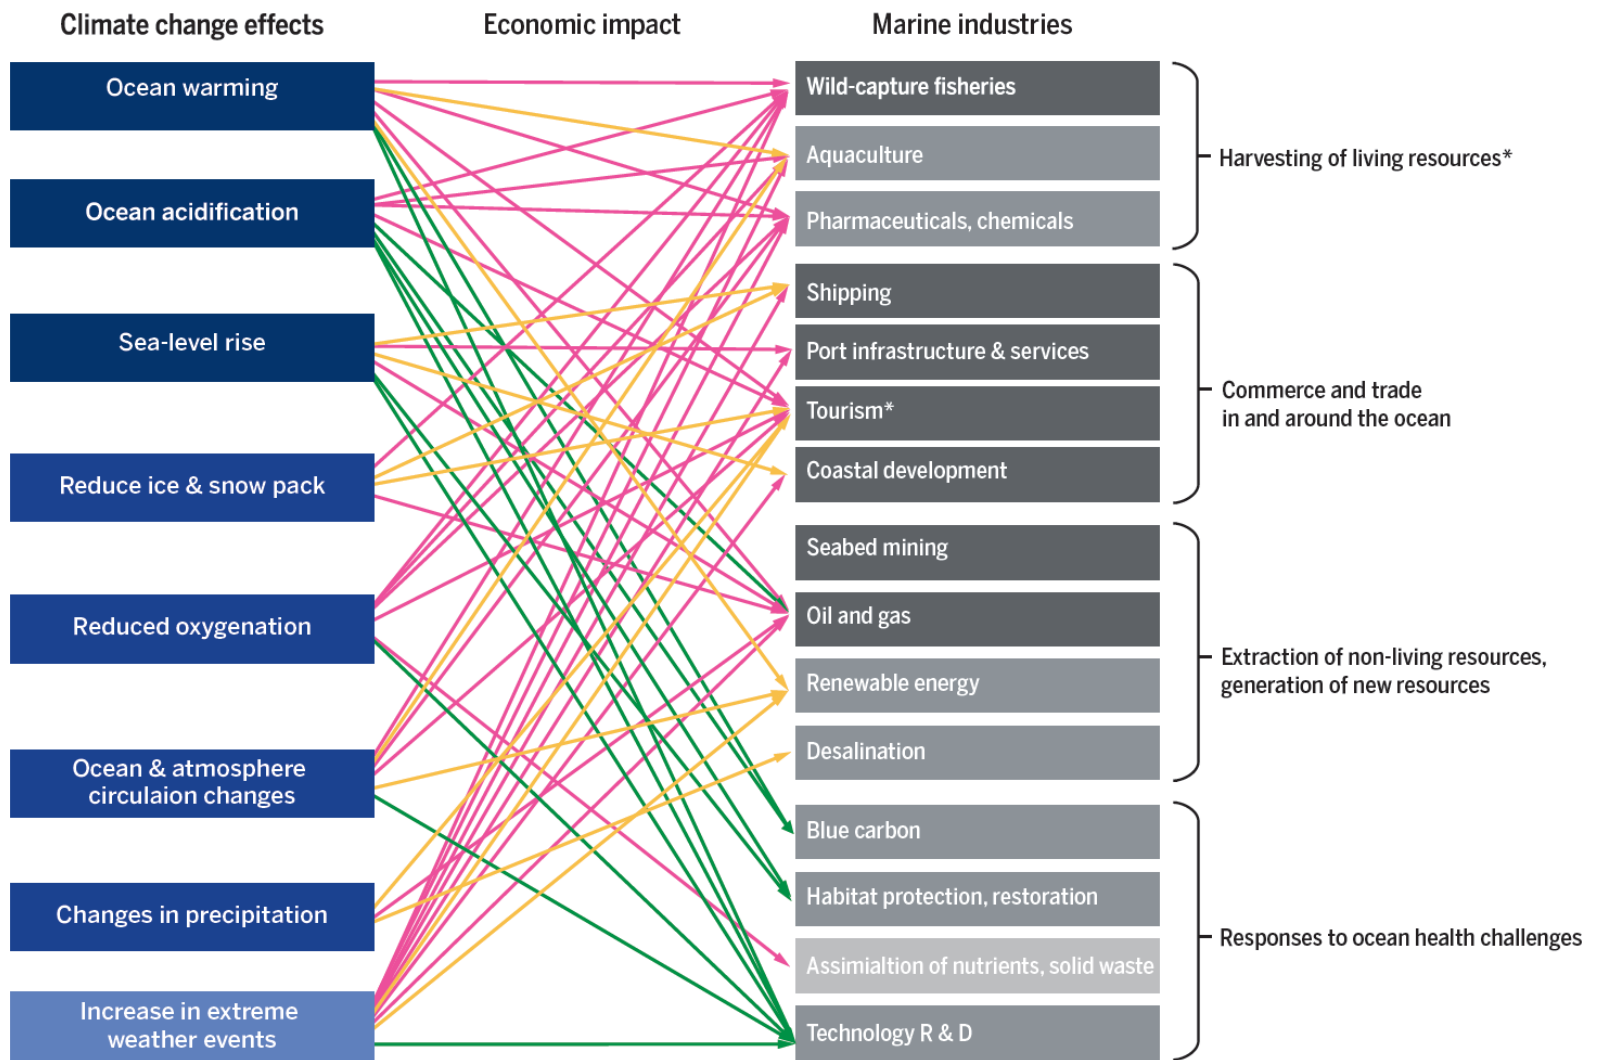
Climate change effects

Economic impact

Marine industries

Ocean warming

Ocean acidification

Sea-level rise

Reduce ice & snow pack

Reduced oxygenation

Ocean & atmosphere circulaion changes

Changes in precipitation

Increase in extreme weather events

Wild-capture fisheries

Aquaculture

Pharmaceuticals, chemicals

Shipping

Port infrastructure & services

Tourism*

Coastal development

Seabed mining

Oil and gas

Renewable energy

Desalination

Blue carbon

Habitat protection, restoration

Assimialtion of nutrients, solid waste

Technology R & D

Harvesting of living resources*

Commerce and trade in and around the ocean

Extraction of non-living resources, generation of new resources

Responses to ocean health challenges